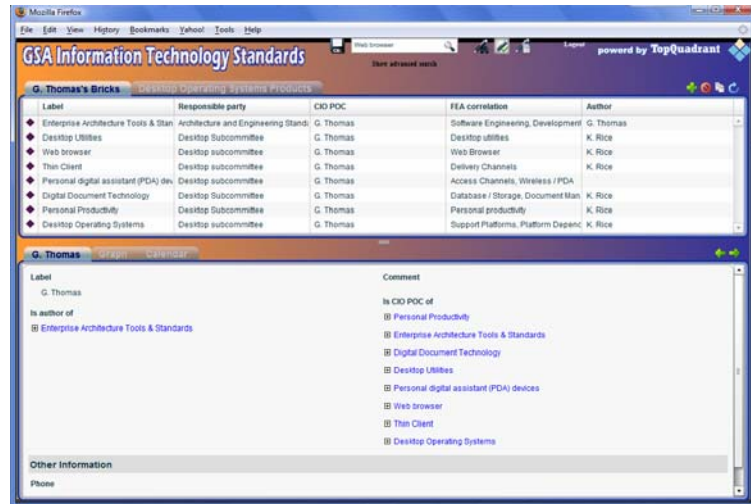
Mozilla Firefox

File Edit View History Bookmarks Yahoo! Tools Help

GSA Information Technology Standards

Web browser

Show advanced search

Logout

powered by TopQuadrant

G. Thomas's Bricks | Desktop Operating Systems Products

| | Label | Responsible party | CIO POC | FEA correlation | Author |
|---|---|---|---|---|---|
| ◆ | Enterprise Architecture Tools & Stan | Architecture and Engineering Stand | G. Thomas | Software Engineering, Development | G. Thomas |
| ◆ | Desktop Utilities | Desktop Subcommittee | G. Thomas | Desktop utilities | K. Rice |
| ◆ | Web browser | Desktop subcommittee | G. Thomas | Web Browser | K. Rice |
| ◆ | Thin Client | Desktop subcommittee | G. Thomas | Delivery Channels | K. Rice |
| ◆ | Personal digital assistant (PDA) dev | Desktop subcommittee | G. Thomas | Access Channels, Wireless / PDA | |
| ◆ | Digital Document Technology | Desktop Subcommittee | G. Thomas | Database / Storage, Document Man | K. Rice |
| ◆ | Personal Productivity | Desktop Subcommittee | G. Thomas | Personal productivity | K. Rice |
| ◆ | Desktop Operating Systems | Desktop subcommittee | G. Thomas | Support Platforms, Platform Depenc | K. Rice |

G. Thomas | Graph | Calendar

Label

G. Thomas

Is author of

⊞ Enterprise Architecture Tools & Standards

Comment

Is CIO POC of

⊞ Personal Productivity

⊞ Enterprise Architecture Tools & Standards

⊞ Digital Document Technology

⊞ Desktop Utilities

⊞ Personal digital assistant (PDA) devices

⊞ Web browser

⊞ Thin Client

⊞ Desktop Operating Systems

Other Information

Phone